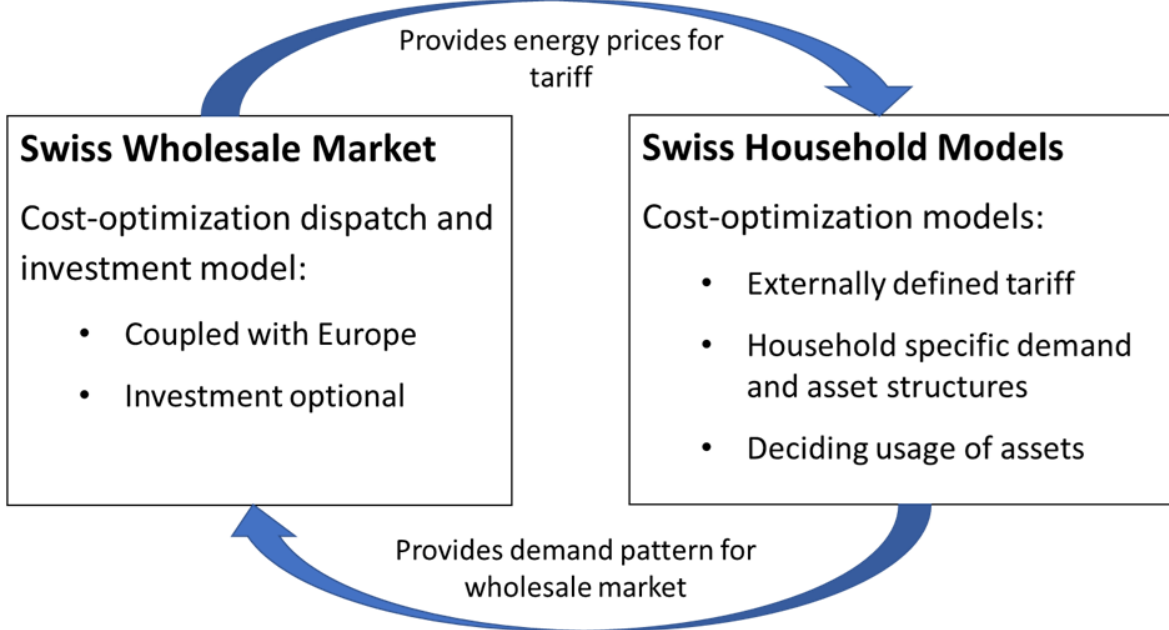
Provides energy prices for tariff

**Swiss Wholesale Market**

Cost-optimization dispatch and investment model:

- Coupled with Europe
- Investment optional

**Swiss Household Models**

Cost-optimization models:

- Externally defined tariff
- Household specific demand and asset structures
- Deciding usage of assets

Provides demand pattern for wholesale market